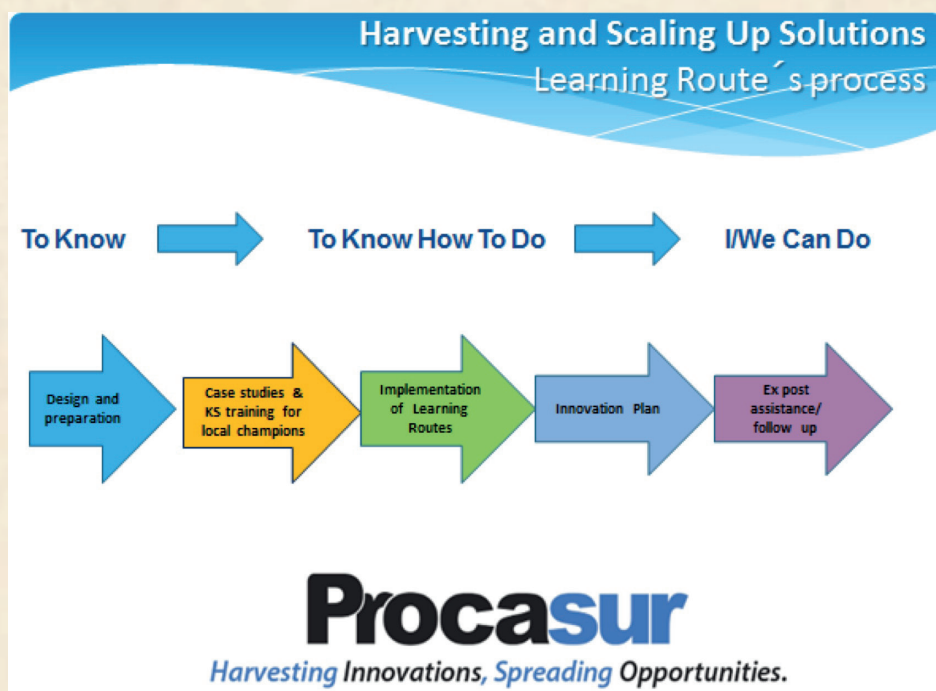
Harvesting and Scaling Up Solutions
Learning Route´s process

To Know

To Know How To Do

I/We Can Do

Design and preparation

Case studies & KS training for local champions

Implementation of Learning Routes

Innovation Plan

Ex post assistance/ follow up

Procasur

Harvesting Innovations, Spreading Opportunities.